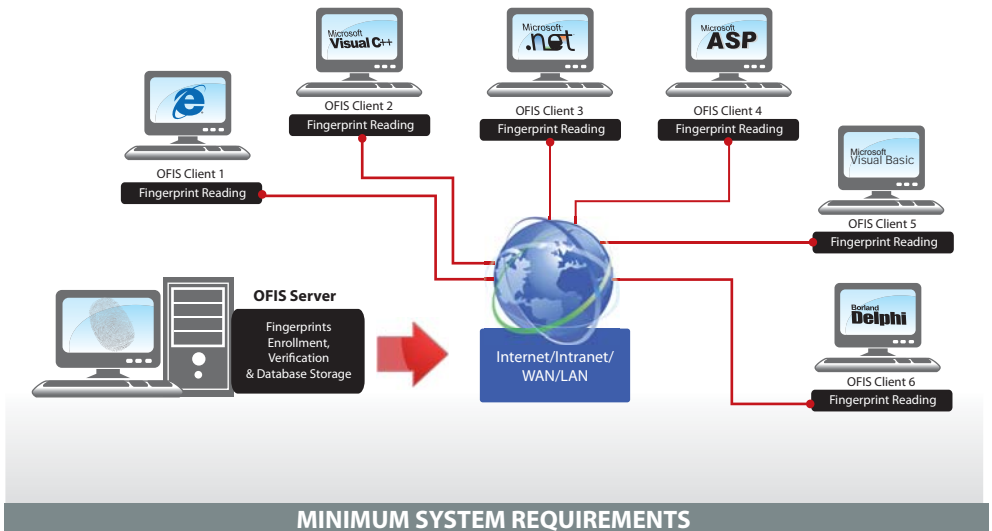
Microsoft Visual C++

OFIS Client 2

Fingerprint Reading

Microsoft .net

OFIS Client 3

Fingerprint Reading

Microsoft ASP

OFIS Client 4

Fingerprint Reading

OFIS Client 1

Fingerprint Reading

Microsoft Visual Basic

OFIS Client 5

Fingerprint Reading

OFIS Server

Fingerprints Enrollment, Verification & Database Storage

Internet/Intranet/ WAN/LAN

Borland Delphi

OFIS Client 6

Fingerprint Reading

MINIMUM SYSTEM REQUIREMENTS